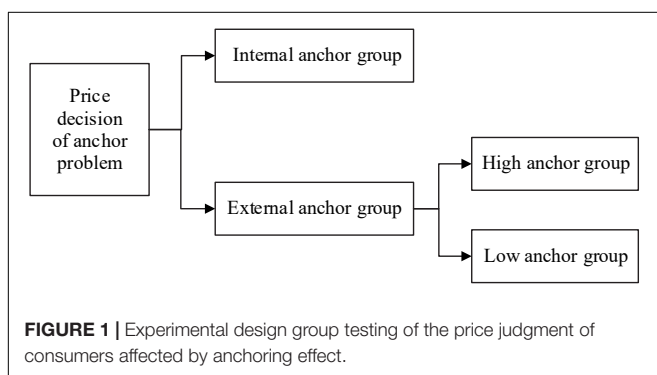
Price decision of anchor problem

Internal anchor group

External anchor group

High anchor group

Low anchor group

**FIGURE 1 |** Experimental design group testing of the price judgment of consumers affected by anchoring effect.